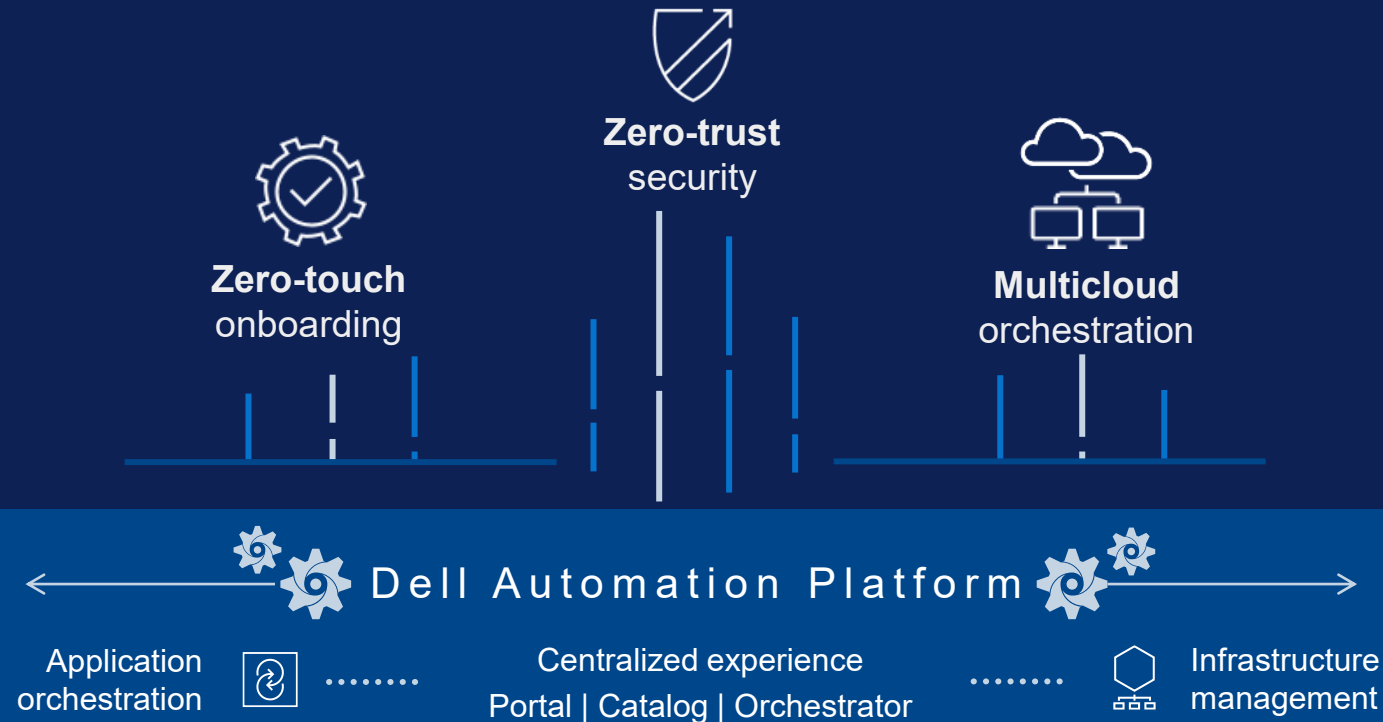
Zero-trust
security

Zero-touch
onboarding

Multicloud
orchestration

Dell Automation Platform

Application
orchestration

Centralized experience
Portal | Catalog | Orchestrator

Infrastructure
management